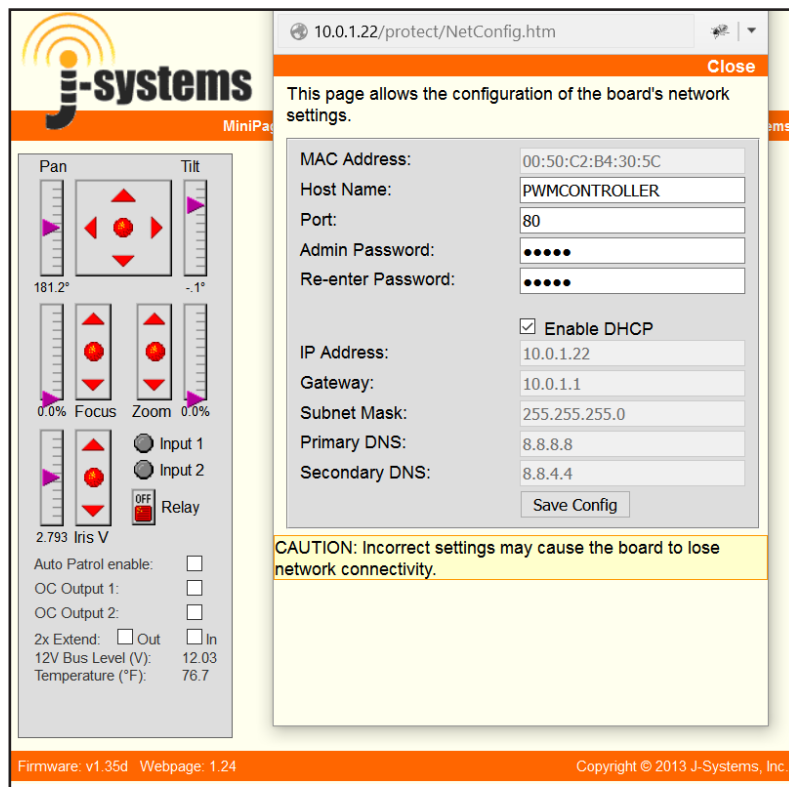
j-systems

MiniPag

ems

Pan

Tilt

181.2°

-.1°

0.0%

Focus

Zoom

0.0%

Input 1

Input 2

OFF

Relay

2.793

Iris V

Auto Patrol enable:

OC Output 1:

OC Output 2:

2x Extend: Out In

12V Bus Level (V): 12.03

Temperature (°F): 76.7

10.0.1.22/protect/NetConfig.htm

Close

This page allows the configuration of the board's network settings.

| | |
|---|---|
| MAC Address: | 00:50:C2:B4:30:5C |
| Host Name: | PWMCONTROLLER |
| Port: | 80 |
| Admin Password: | ●●●●● |
| Re-enter Password: | ●●●●● |
| | ☑ Enable DHCP |
| IP Address: | 10.0.1.22 |
| Gateway: | 10.0.1.1 |
| Subnet Mask: | 255.255.255.0 |
| Primary DNS: | 8.8.8.8 |
| Secondary DNS: | 8.8.4.4 |

Save Config

CAUTION: Incorrect settings may cause the board to lose network connectivity.

Firmware: v1.35d Webpage: 1.24

Copyright © 2013 J-Systems, Inc.